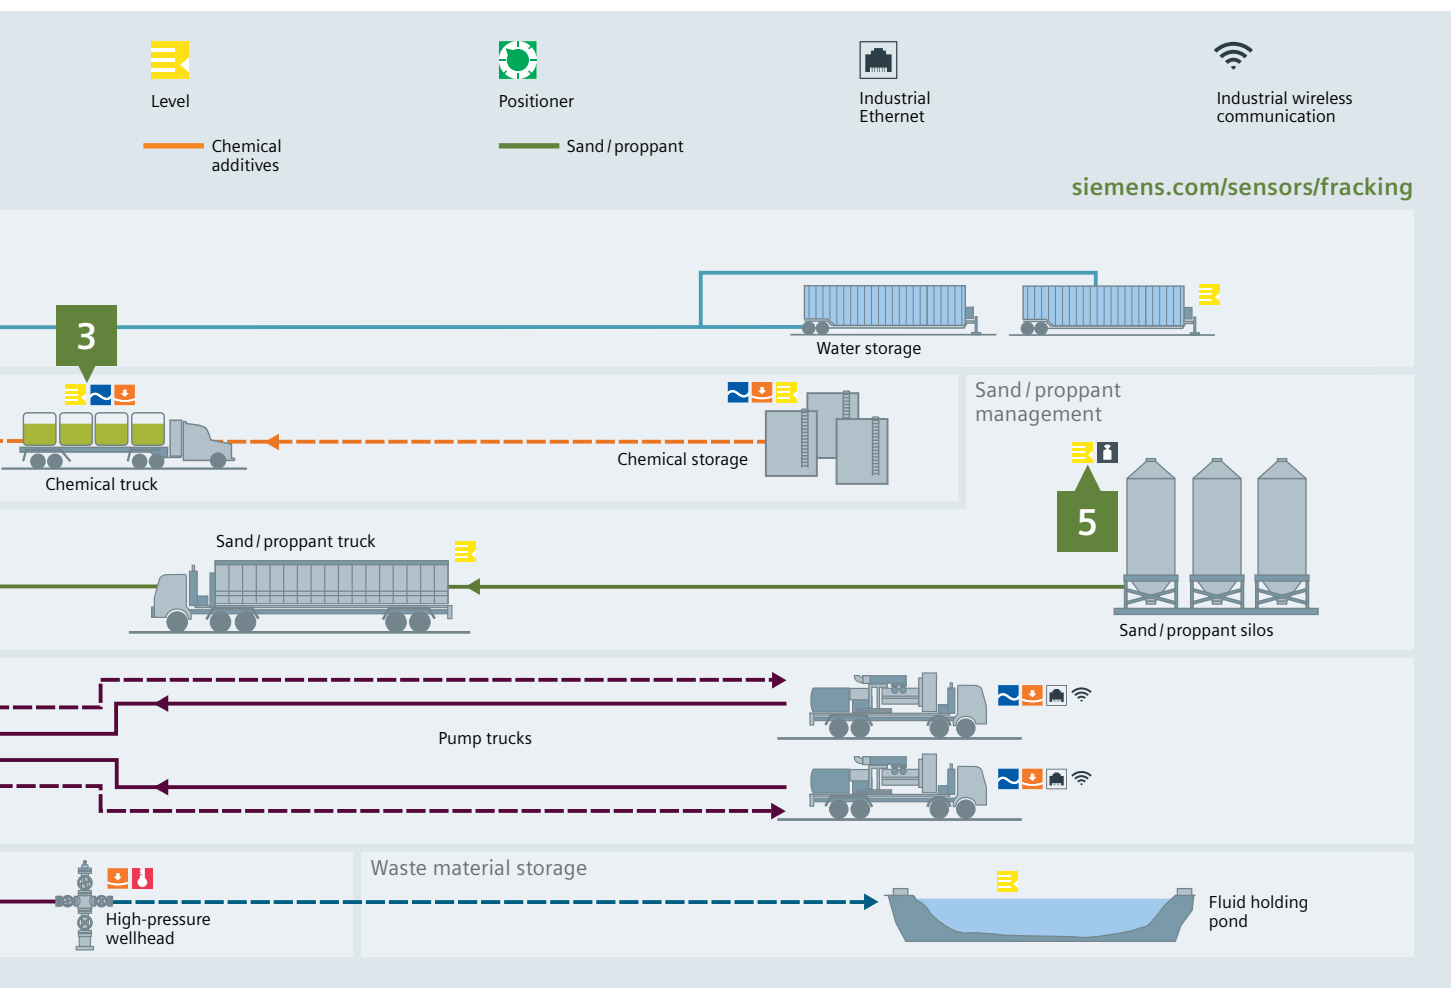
Level

Positioner

Industrial Ethernet

Industrial wireless communication

Chemical additives

Sand / proppant

siemens.com/sensors/fracking

Water storage

3

Chemical truck

Chemical storage

Sand / proppant management

5

Sand / proppant truck

Sand / proppant silos

Pump trucks

Waste material storage

High-pressure wellhead

Fluid holding pond